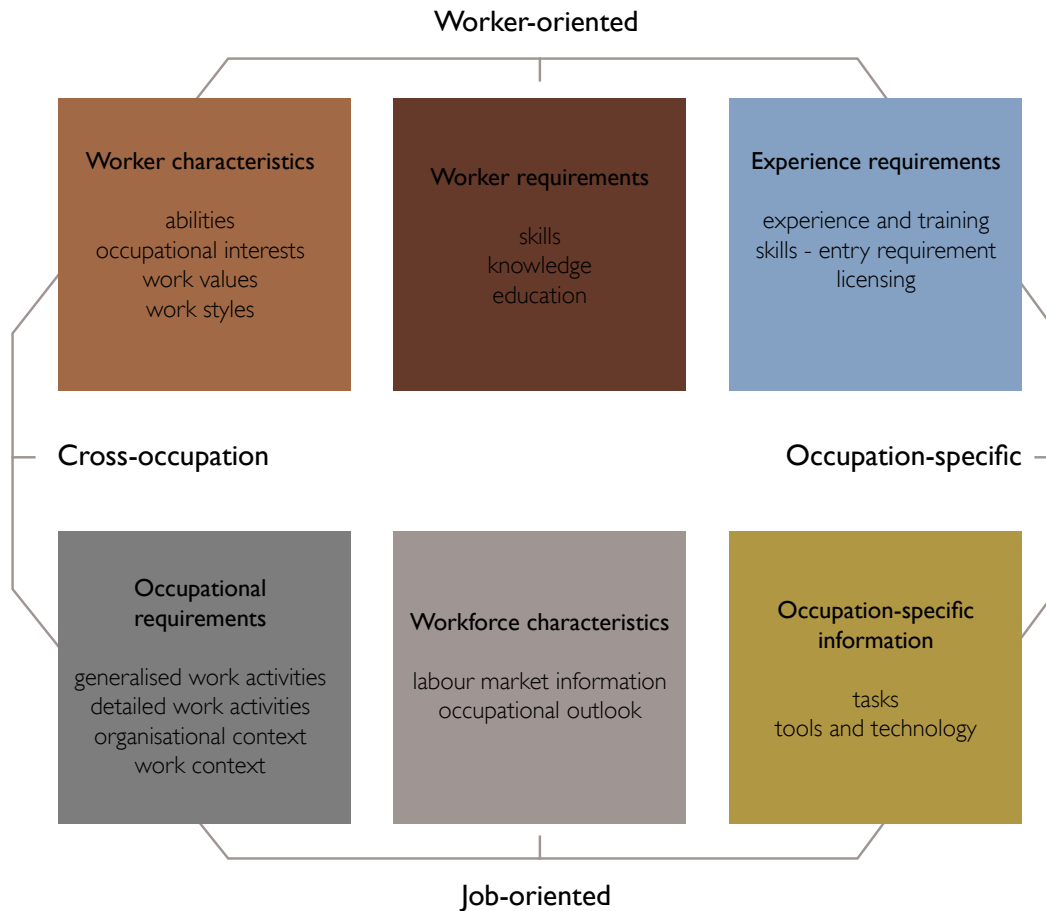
Worker-oriented

Worker characteristics

abilities
occupational interests
work values
work styles

Worker requirements

skills
knowledge
education

Experience requirements

experience and training
skills - entry requirement
licensing

Cross-occupation

Occupation-specific

Occupational requirements

generalised work activities
detailed work activities
organisational context
work context

Workforce characteristics

labour market information
occupational outlook

Occupation-specific information

tasks
tools and technology

Job-oriented